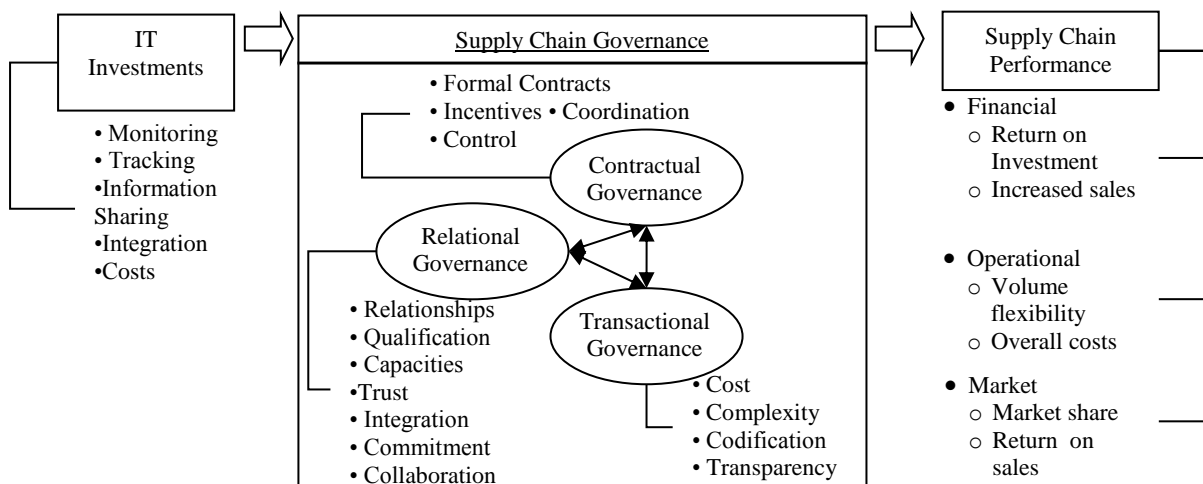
IT Investments

• Monitoring
• Tracking
•Information Sharing
•Integration
•Costs

Supply Chain Governance

• Formal Contracts
• Incentives • Coordination
• Control

Contractual Governance

Relational Governance

Transactional Governance

• Relationships
• Qualification
• Capacities
•Trust
• Integration
• Commitment
• Collaboration

• Cost
• Complexity
• Codification
• Transparency

Supply Chain Performance

• Financial
○ Return on Investment
○ Increased sales

• Operational
○ Volume flexibility
○ Overall costs

• Market
○ Market share
○ Return on sales